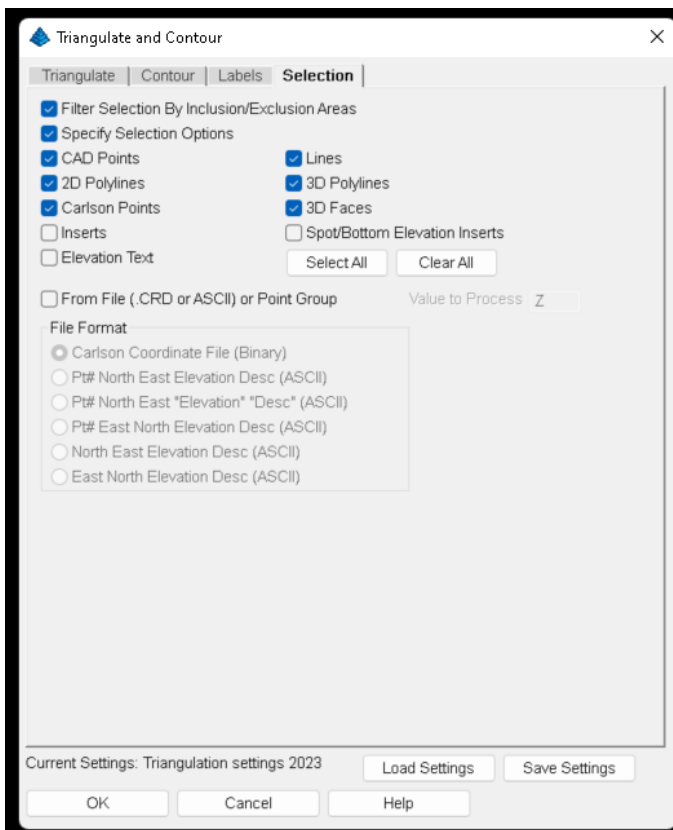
Triangulate and Contour
×
Triangulate | Contour | Labels | Selection

Filter Selection By Inclusion/Exclusion Areas
Specify Selection Options
CAD Points
Lines
2D Polylines
3D Polylines
Carlson Points
3D Faces
Inserts
Spot/Bottom Elevation Inserts
Elevation Text
Select All
Clear All

From File (.CRD or ASCII) or Point Group
Value to Process Z

File Format
Carlson Coordinate File (Binary)
Pt# North East Elevation Desc (ASCII)
Pt# North East "Elevation" "Desc" (ASCII)
Pt# East North Elevation Desc (ASCII)
North East Elevation Desc (ASCII)
East North Elevation Desc (ASCII)

Current Settings: Triangulation settings 2023
Load Settings
Save Settings
OK
Cancel
Help